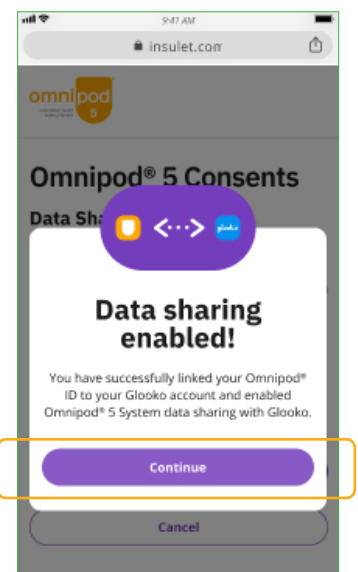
9:47 AM

insulet.com

omnipod 5

Omnipod® 5 Consents

Data Sha

glooko

Data sharing enabled!

You have successfully linked your Omnipod® ID to your Glooko account and enabled Omnipod® 5 System data sharing with Glooko.

Continue

Cancel